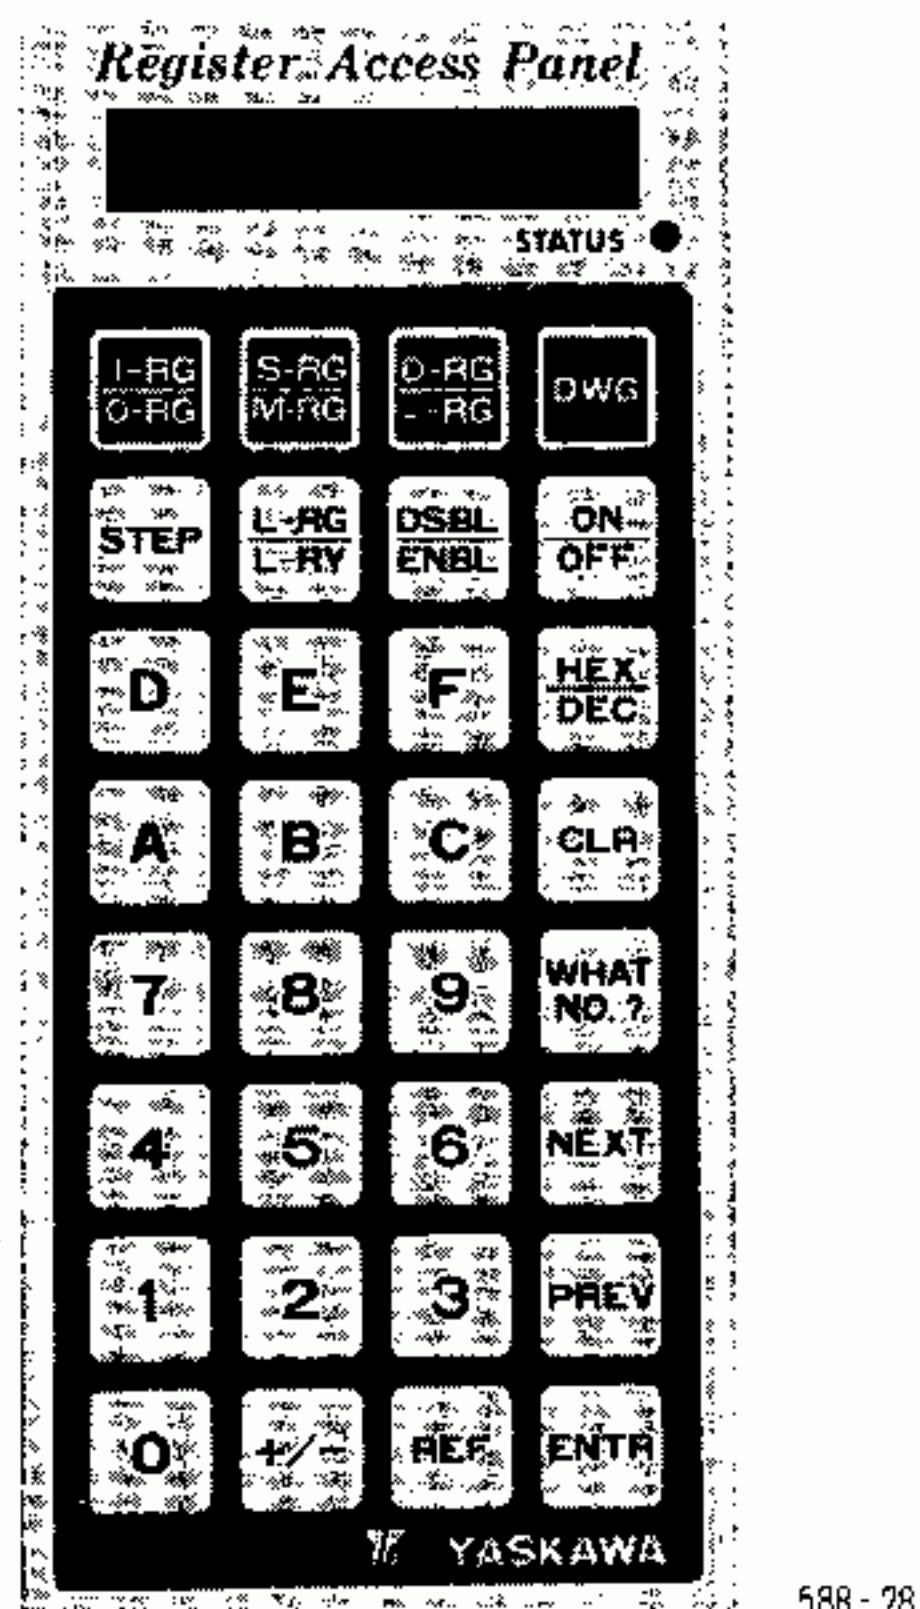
Register Access Panel

STATUS

I-RG
O-RG

S-RG
M-RG

D-RG
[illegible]-RG

DWG

STEP

L-RG
L-RY

DSBL
ENBL

ON
OFF

D

E

F

HEX
DEC

A

B

C

CLR

7

8

9

WHAT
NO. ?

4

5

6

NEXT

1

2

3

PREV

0

+/−

REF

ENTR

YASKAWA

588 - 28